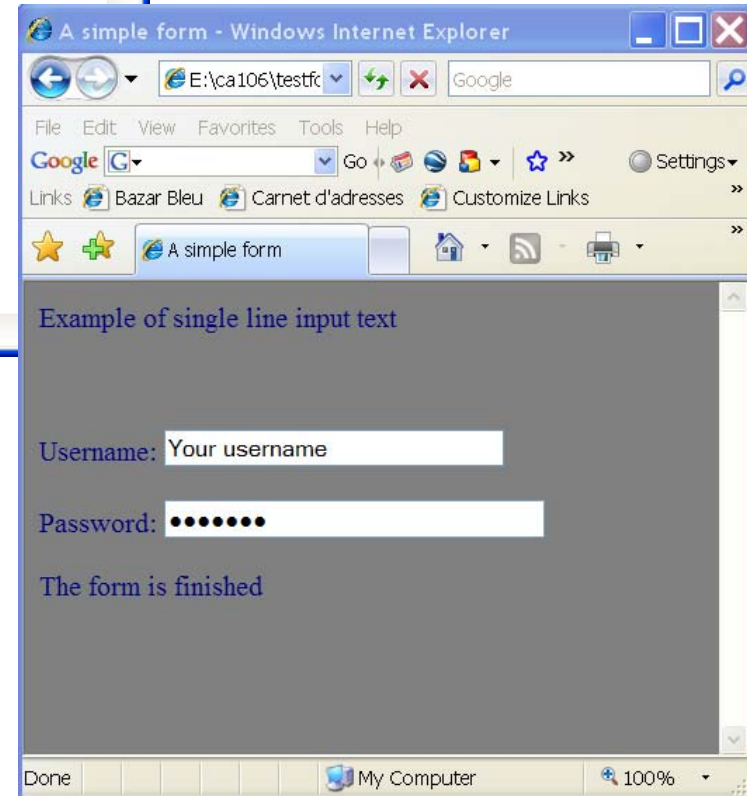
A simple form - Windows Internet Explorer

E:\ca106\testfc

Google

File Edit View Favorites Tools Help

Google G Go Settings

Links Bazar Bleu Carnet d'adresses Customize Links

A simple form

Example of single line input text

Username: Your username

Password: •••••••

The form is finished

Done My Computer 100%